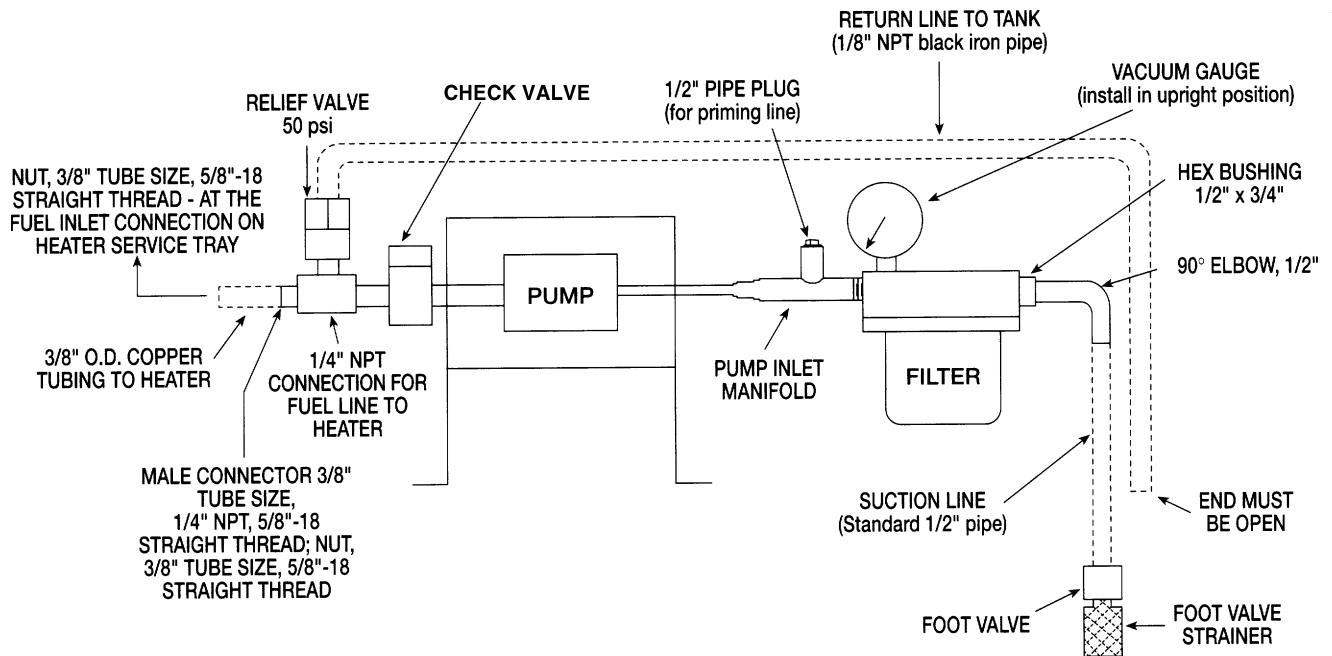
RETURN LINE TO TANK
(1/8" NPT black iron pipe)

VACUUM GAUGE
(install in upright position)

1/2" PIPE PLUG
(for priming line)

CHECK VALVE

RELIEF VALVE
50 psi

NUT, 3/8" TUBE SIZE, 5/8"-18 STRAIGHT THREAD - AT THE FUEL INLET CONNECTION ON HEATER SERVICE TRAY

HEX BUSHING
1/2" x 3/4"

90° ELBOW, 1/2"

PUMP

FILTER

3/8" O.D. COPPER TUBING TO HEATER

1/4" NPT CONNECTION FOR FUEL LINE TO HEATER

PUMP INLET MANIFOLD

MALE CONNECTOR 3/8" TUBE SIZE, 1/4" NPT, 5/8"-18 STRAIGHT THREAD; NUT, 3/8" TUBE SIZE, 5/8"-18 STRAIGHT THREAD

SUCTION LINE
(Standard 1/2" pipe)

END MUST BE OPEN

FOOT VALVE

FOOT VALVE STRAINER